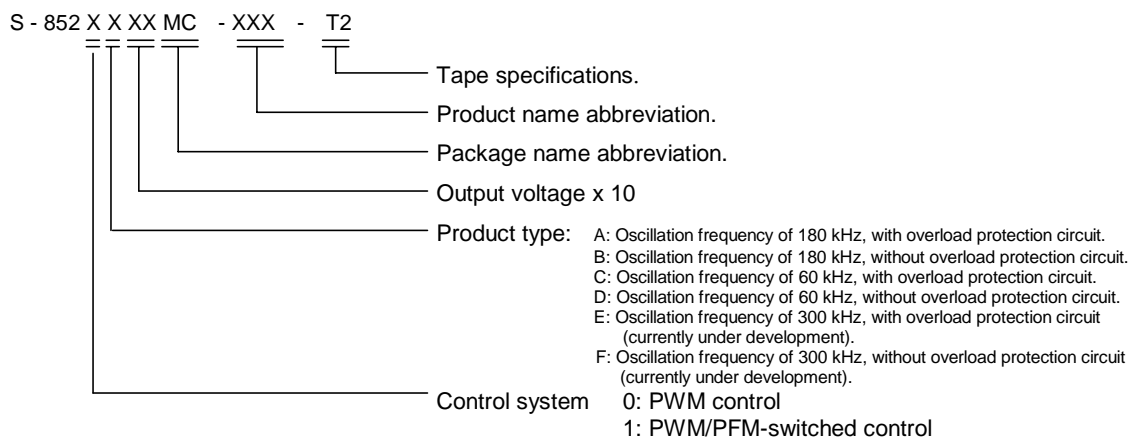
S - 852 X X XX MC - XXX - T2

Tape specifications.

Product name abbreviation.

Package name abbreviation.

Output voltage x 10

Product type: A: Oscillation frequency of 180 kHz, with overload protection circuit.
B: Oscillation frequency of 180 kHz, without overload protection circuit.
C: Oscillation frequency of 60 kHz, with overload protection circuit.
D: Oscillation frequency of 60 kHz, without overload protection circuit.
E: Oscillation frequency of 300 kHz, with overload protection circuit (currently under development).
F: Oscillation frequency of 300 kHz, without overload protection circuit (currently under development).

Control system 0: PWM control
1: PWM/PFM-switched control